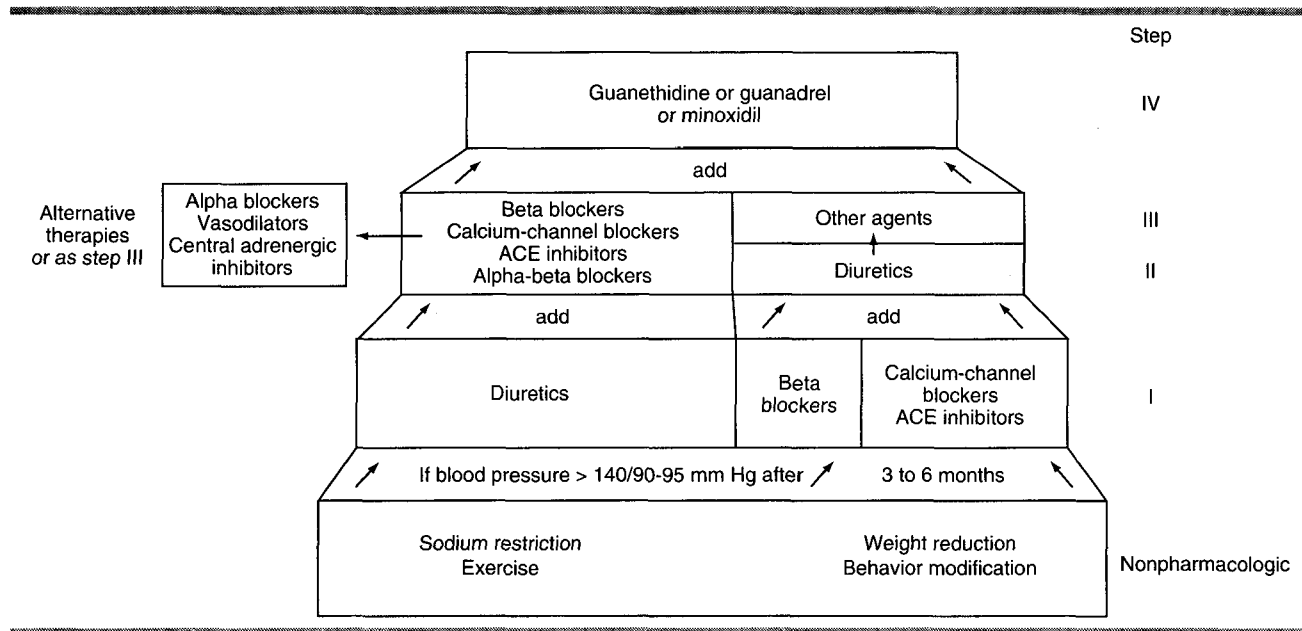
Step

Guanethidine or guanadrel
*or minoxidil*

IV

add

Alternative therapies
*or as step III*

Alpha blockers
Vasodilators
Central adrenergic inhibitors

Beta blockers
Calcium-channel blockers
ACE inhibitors
Alpha-beta blockers

Other agents

III

Diuretics

II

add

add

Diuretics

Beta blockers

Calcium-channel blockers
ACE inhibitors

I

If blood pressure > 140/90-95 mm Hg after 3 to 6 months

Sodium restriction
Exercise

Weight reduction
Behavior modification

Nonpharmacologic